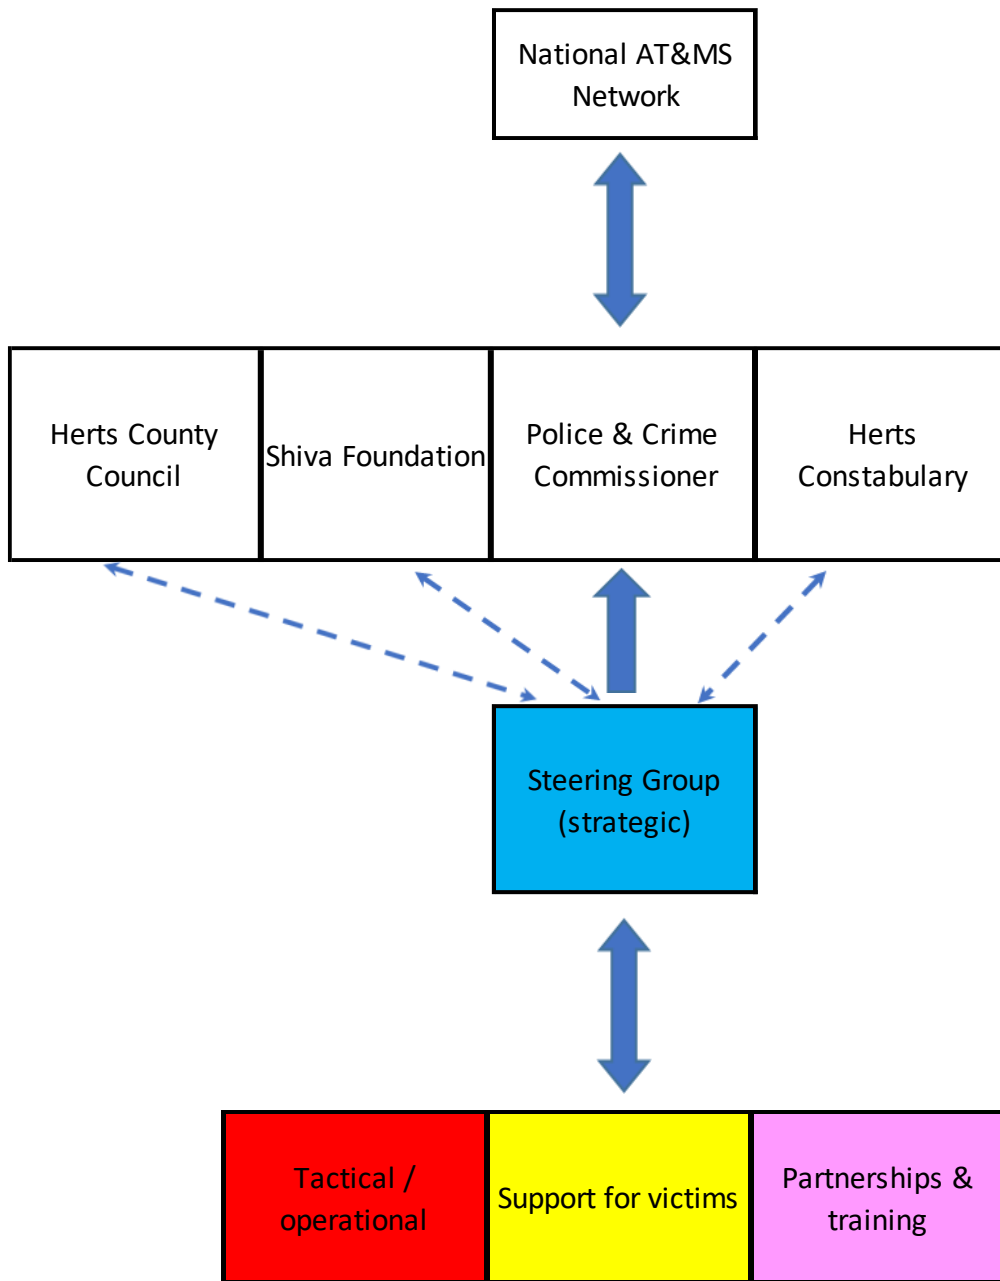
National AT&MS Network

Herts County Council

Shiva Foundation

Police & Crime Commissioner

Herts Constabulary

Steering Group (strategic)

Tactical / operational

Support for victims

Partnerships & training